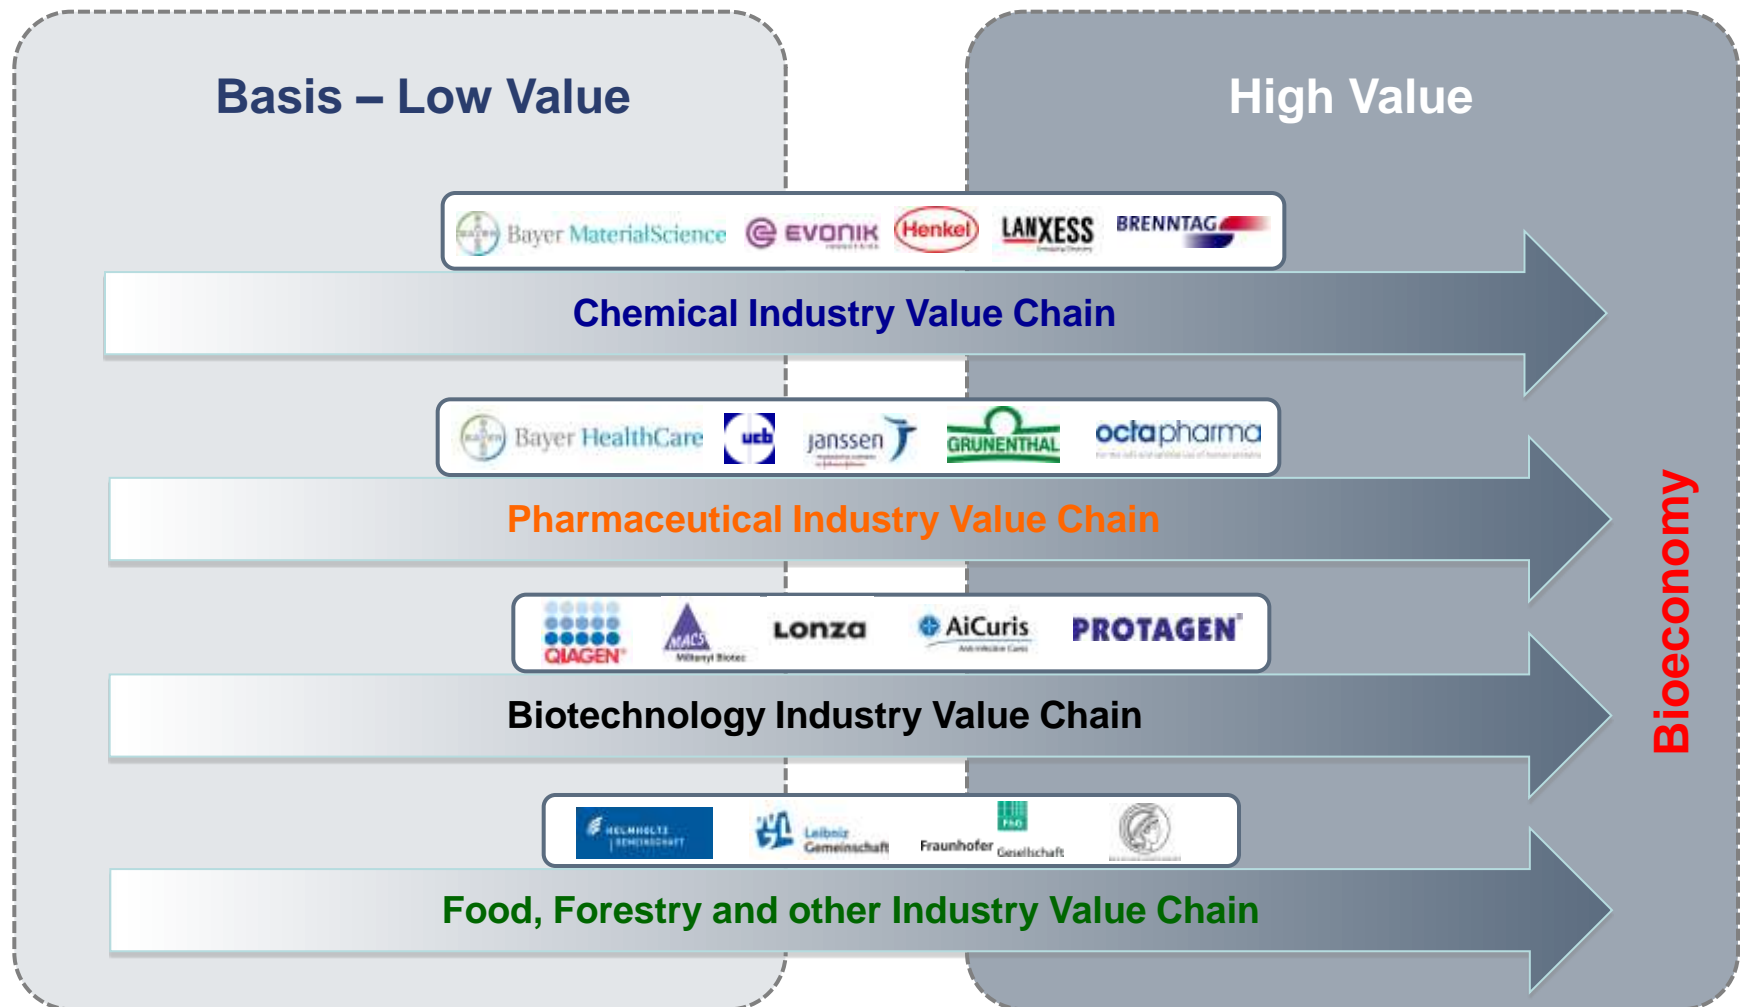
Basis – Low Value

High Value

Bayer MaterialScience EVONIK Henkel LANXESS BRENNTAG

Chemical Industry Value Chain

Bayer HealthCare ucb janssen GRUNENTHAL octapharma

Pharmaceutical Industry Value Chain

QIAGEN MACS Miltenyi Biotec Lonza AiCuris PROTAGEN

Biotechnology Industry Value Chain

HELMHOLTZ GEMEINSCHAFT Leibniz Gemeinschaft Fraunhofer Gesellschaft

Food, Forestry and other Industry Value Chain

Bioeconomy